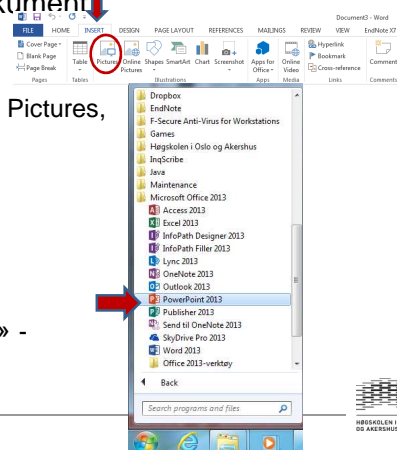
kument

Document3 - Word

FILE HOME INSERT DESIGN PAGE LAYOUT REFERENCES MAILINGS REVIEW VIEW EndNote X7

Cover Page
Blank Page
Page Break
Pages

Table
Tables

Pictures Online Pictures Shapes SmartArt Chart Screenshot
Illustrations

Apps for Office
Apps

Online Video
Media

Hyperlink
Bookmark
Cross-reference
Links

Comment
Comments

Pictures,

» -

Dropbox
EndNote
F-Secure Anti-Virus for Workstations
Games
Høgskolen i Oslo og Akershus
InqScribe
Java
Maintenance
Microsoft Office 2013
Access 2013
Excel 2013
InfoPath Designer 2013
InfoPath Filler 2013
Lync 2013
OneNote 2013
Outlook 2013
PowerPoint 2013
Publisher 2013
Send til OneNote 2013
SkyDrive Pro 2013
Word 2013
Office 2013-verktøy

Back

Search programs and files

HØGSKOLEN I OSLO OG AKERSHUS